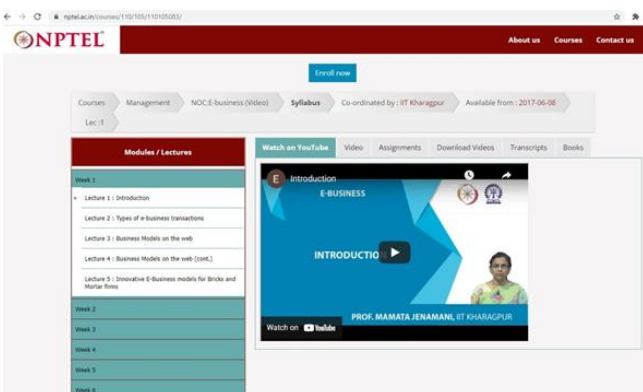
nptel.ac.in/courses/110/105/110105083/

NPTEL

About us Courses Contact us

Enroll now

Courses Management NOC:E-business (Video) Syllabus Co-ordinated by : IIT Kharagpur Available from : 2017-06-08

Lec :1

Modules / Lectures

Week 1

Lecture 1 : Introduction

Lecture 2 : Types of e-business transactions

Lecture 3 : Business Models on the web

Lecture 4 : Business Models on the web (cont.)

Lecture 5 : Innovative E-Business models for Bricks and Mortar firms

Week 2

Week 3

Week 4

Week 5

Week 6

Watch on YouTube Video Assignments Download Videos Transcripts Books

E Introduction

E-BUSINESS

INTRODUCTION

PROF. MAMATA JENAMANI, IIT KHARAGPUR

Watch on YouTube